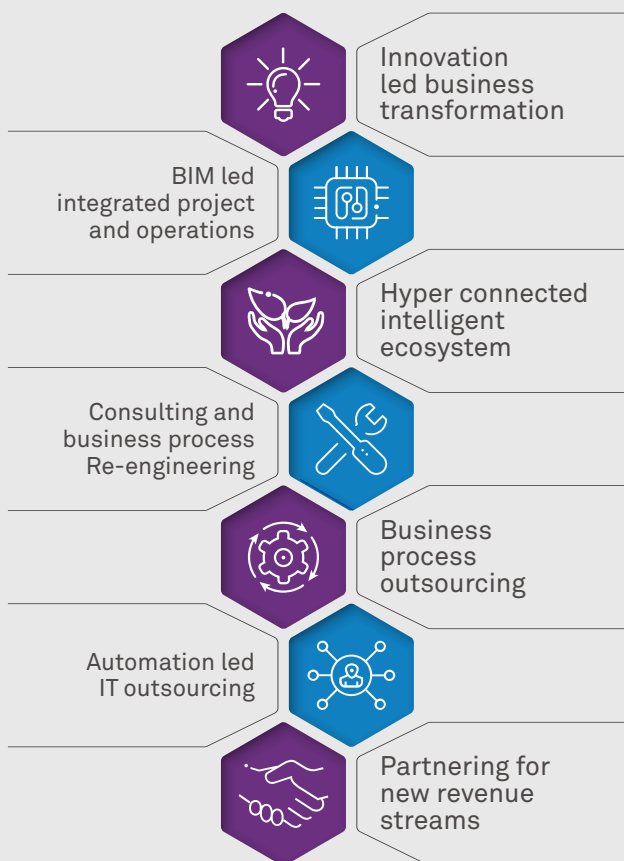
Innovation led business transformation

BIM led integrated project and operations

Hyper connected intelligent ecosystem

Consulting and business process Re-engineering

Business process outsourcing

Automation led IT outsourcing

Partnering for new revenue streams